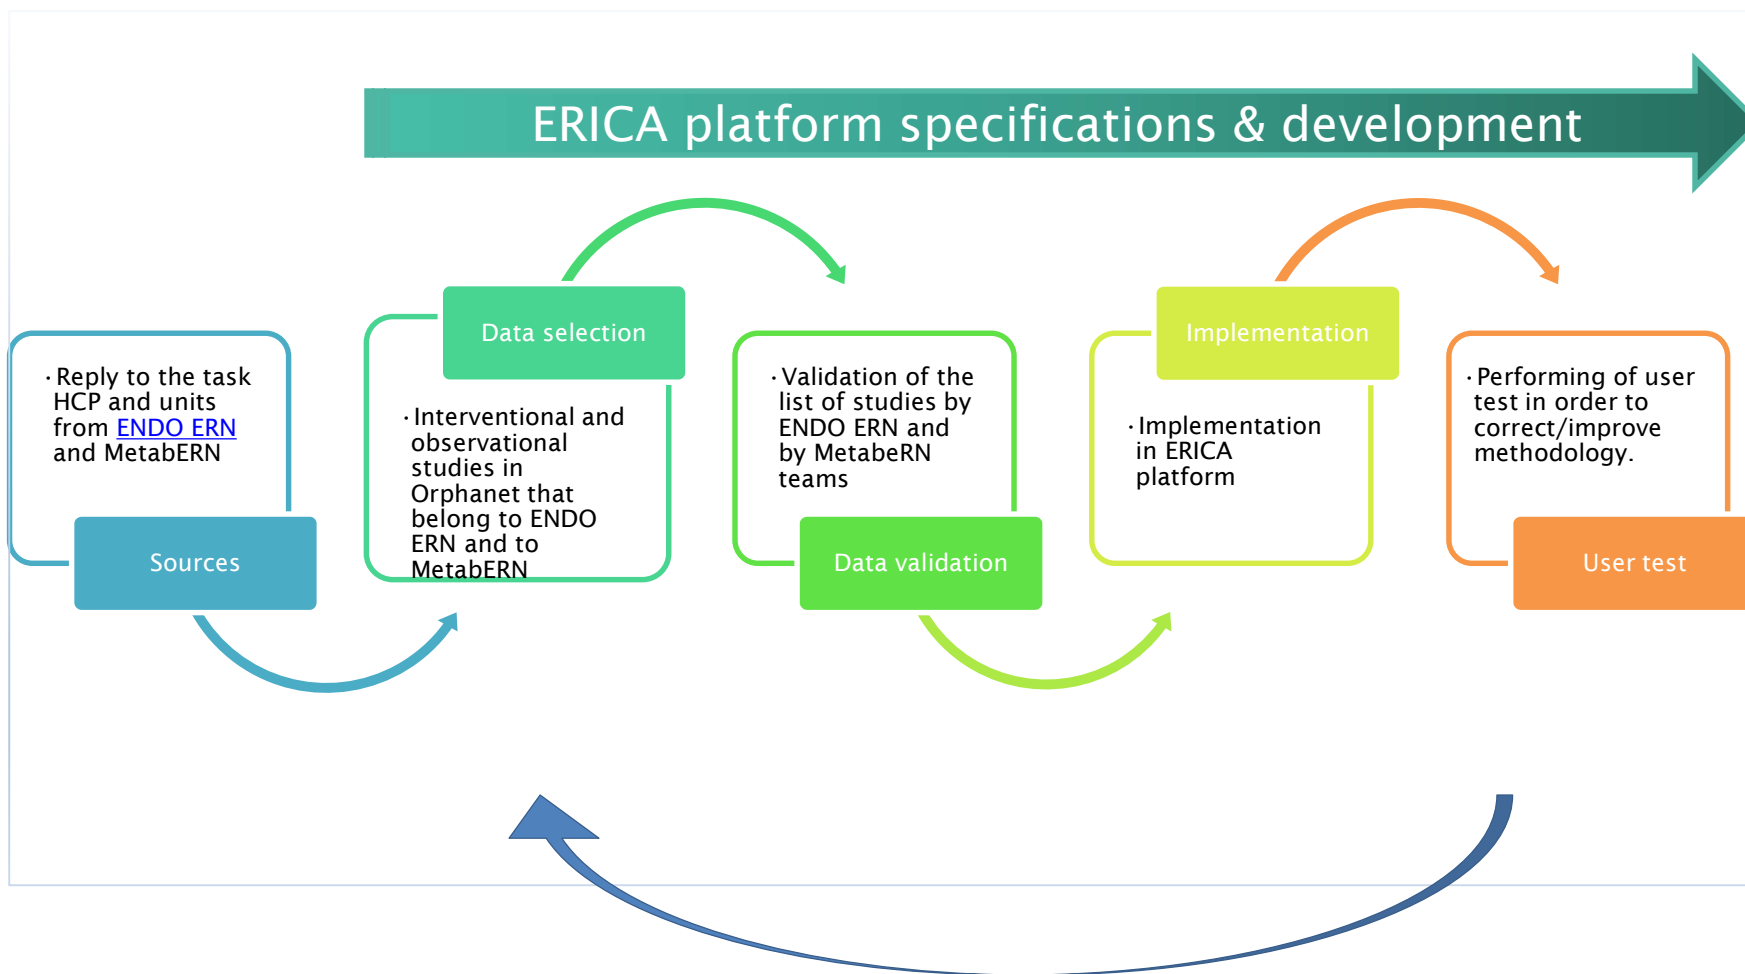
ERICA platform specifications & development

Data selection

Implementation

· Reply to the task HCP and units from ENDO ERN and MetabERN

Sources

· Interventional and observational studies in Orphanet that belong to ENDO ERN and to MetabERN

· Validation of the list of studies by ENDO ERN and by MetabeRN teams

Data validation

· Implementation in ERICA platform

· Performing of user test in order to correct/improve methodology.

User test